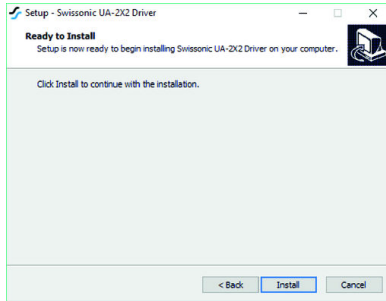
Setup - Swissonic UA-2X2 Driver

Ready to Install
Setup is now ready to begin installing Swissonic UA-2X2 Driver on your computer.

Click Install to continue with the installation.

< Back
Install
Cancel